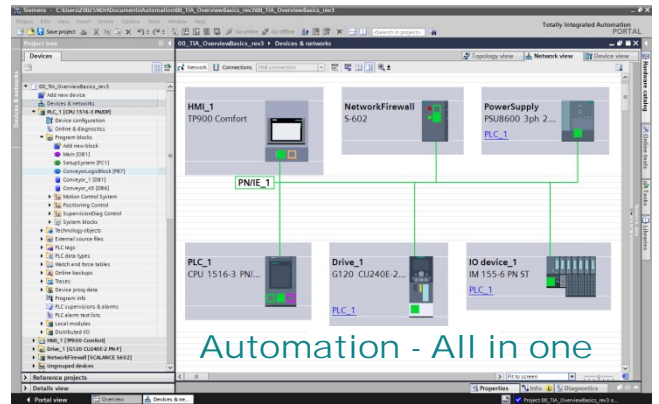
Siemens - C:\Users\Z0025NDH\Documents\Automation\00_TIA_OverviewBasics_rev3\00_TIA_OverviewBasics_rev3

Project Edit View Insert Online Options Tools Window Help

Totally Integrated Automation
PORTAL

Save project

Go online Go offline

Search in project

Project tree

Devices

00_TIA_OverviewBasics_rev3 ▸ Devices & networks

Topology view Network view Device view

Network Connections HMI connection

00_TIA_OverviewBasics_rev3
Add new device
Devices & networks
PLC_1 [CPU 1516-3 PN/DP]
Device configuration
Online & diagnostics
Program blocks
Add new block
Main [OB1]
SetupSystem [FC1]
ConveyorLogicBlock [FB7]
Conveyor_1 [DB1]
Conveyor_45 [DB6]
Motion Control System
Positioning Control
SupervisionDiag Control
System blocks
Technology objects
External source files
PLC tags
PLC data types
Watch and force tables
Online backups
Traces
Device proxy data
Program info
PLC supervisions & alarms
PLC alarm text lists
Local modules
Distributed I/O
HMI_1 [TP900 Comfort]
Drive_1 [G120 CU240E-2 PN-F]
NetworkFirewall [SCALANCE S602]
Ungrouped devices

HMI_1
TP900 Comfort

NetworkFirewall
S-602

PowerSupply
PSU8600 3ph 2...
PLC_1

PN/IE_1

PLC_1
CPU 1516-3 PN/...

Drive_1
G120 CU240E-2...
PLC_1

IO device_1
IM 155-6 PN ST
PLC_1

Automation - All in one

Fit to screen

Properties Info Diagnostics

Reference projects

Details view

Portal view Overview Devices & ne...

Project 00_TIA_OverviewBasics_rev3 o...

Hardware catalog Online tools Tasks Libraries